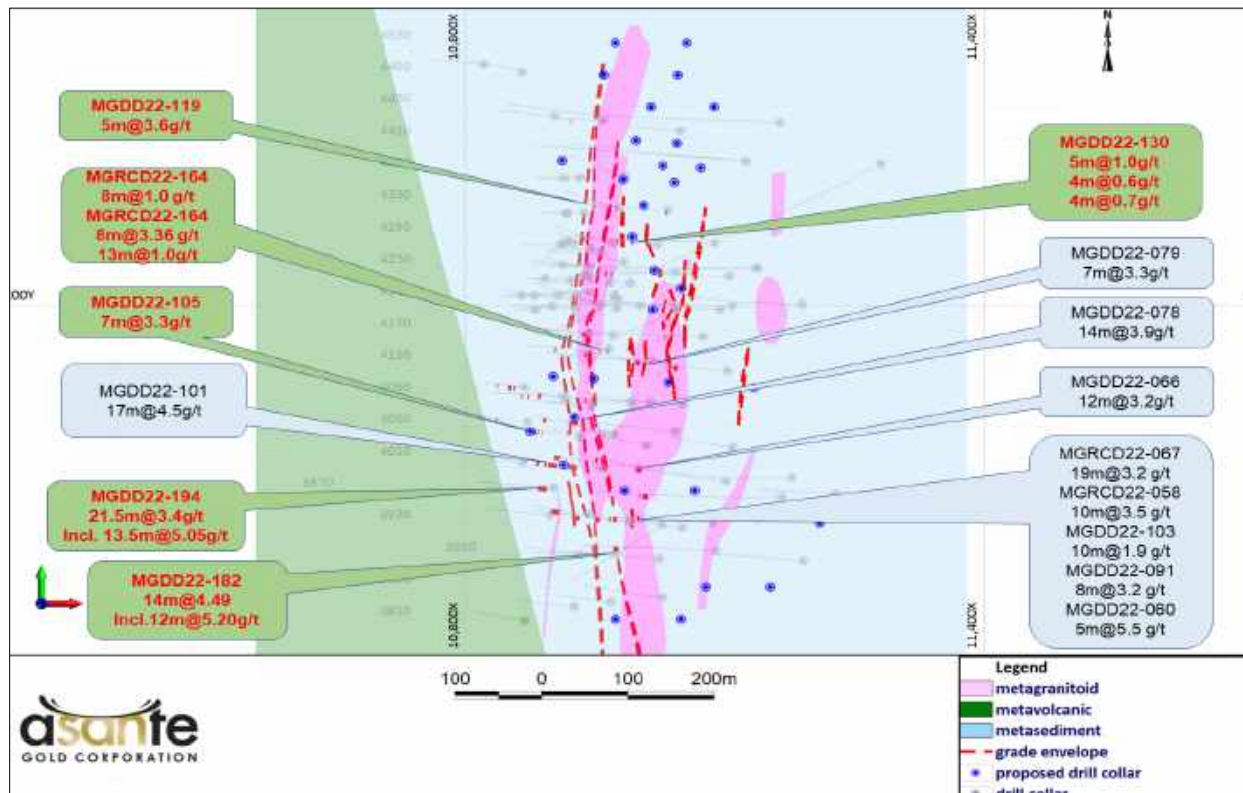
10,800X

11,400X

N

MGDD22-119
5m@3.6g/t

MGRCD22-164
8m@1.0 g/t
MGRCD22-164
8m@3.36 g/t
13m@1.0g/t

MGDD22-105
7m@3.3g/t

MGDD22-101
17m@4.5g/t

MGDD22-194
21.5m@3.4g/t
Incl. 13.5m@5.05g/t

MGDD22-182
14m@4.49
Incl.12m@5.20g/t

MGDD22-130
5m@1.0g/t
4m@0.6g/t
4m@0.7g/t

MGDD22-079
7m@3.3g/t

MGDD22-078
14m@3.9g/t

MGDD22-066
12m@3.2g/t

MGRCD22-067
19m@3.2 g/t
MGRCD22-058
10m@3.5 g/t
MGDD22-103
10m@1.9 g/t
MGDD22-091
8m@3.2 g/t
MGDD22-060
5m@5.5 g/t

10,800X

11,400X

100 0 100 200m

asante
GOLD CORPORATION

Legend
metagranitoid
metavolcanic
metasediment
grade envelope
proposed drill collar
drill collar